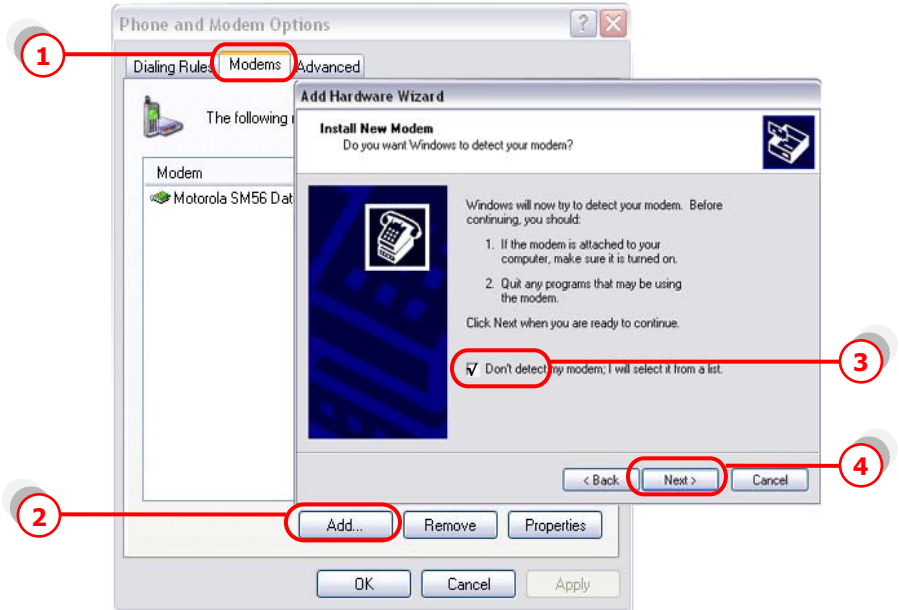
Phone and Modem Options

1

Dialing Rules Modems Advanced

The following

Modem

Motorola SM56 Dat

Add Hardware Wizard

Install New Modem

Do you want Windows to detect your modem?

Windows will now try to detect your modem. Before continuing, you should:

1. If the modem is attached to your computer, make sure it is turned on.

2. Quit any programs that may be using the modem.

Click Next when you are ready to continue.

Don't detect my modem; I will select it from a list.

3

< Back Next > Cancel

4

2

Add... Remove Properties

OK Cancel Apply